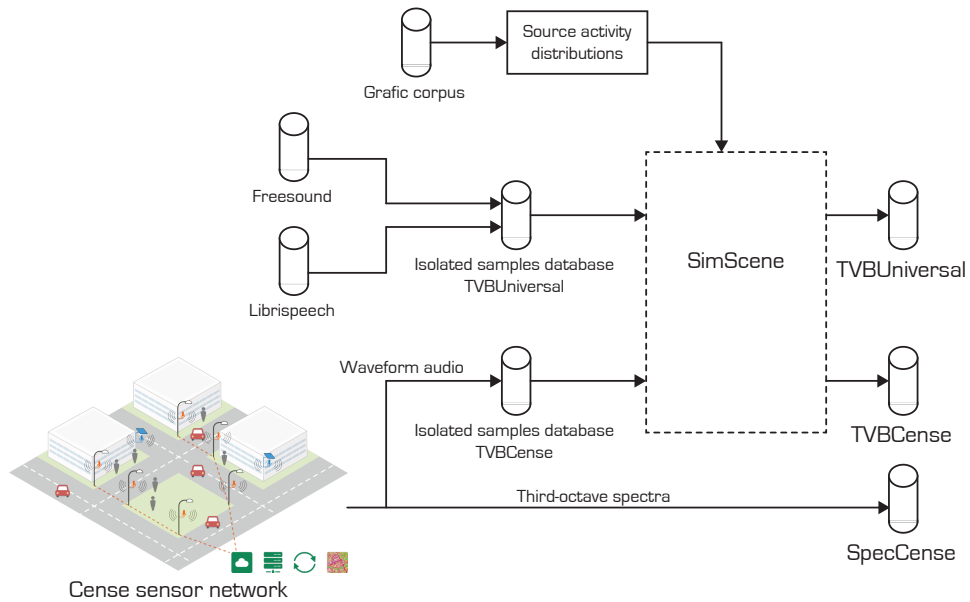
Source activity distributions

Grafic corpus

Freesound

Librispeech

Isolated samples database TVBUniversal

SimScene

TVBUniversal

Waveform audio

Isolated samples database TVBCense

TVBCense

Third-octave spectra

SpecCense

Cense sensor network